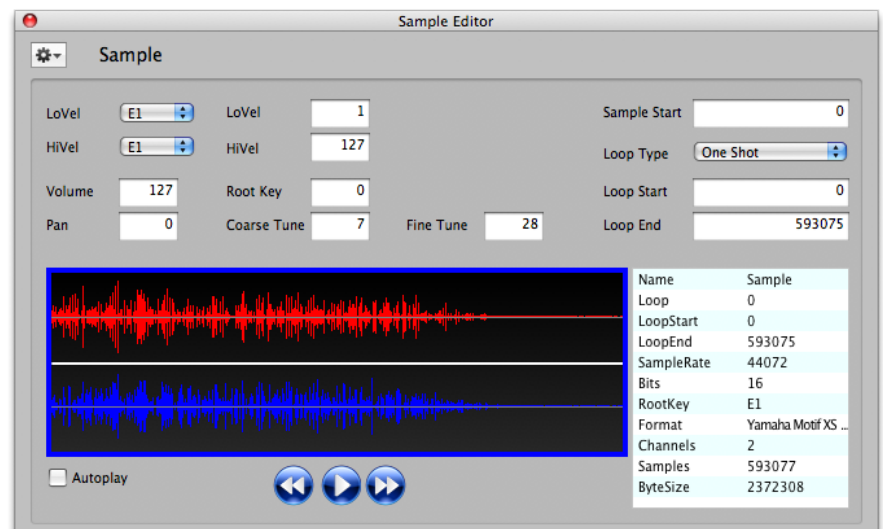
Sample Editor

Sample

LoVel E1
HiVel E1
LoVel 1
HiVel 127
Sample Start 0
Loop Type One Shot
Volume 127
Root Key 0
Loop Start 0
Pan 0
Coarse Tune 7
Fine Tune 28
Loop End 593075

| | |
|---|---|
| Name | Sample |
| Loop | 0 |
| LoopStart | 0 |
| LoopEnd | 593075 |
| SampleRate | 44072 |
| Bits | 16 |
| RootKey | E1 |
| Format | Yamaha Motif XS ... |
| Channels | 2 |
| Samples | 593077 |
| ByteSize | 2372308 |

Autoplay